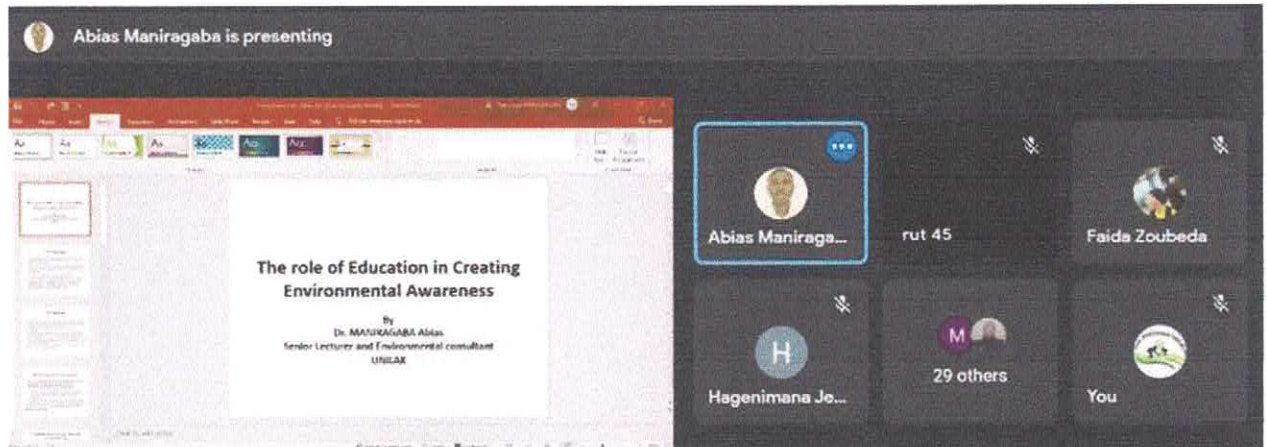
Abias Maniragaba is presenting

The role of Education in Creating Environmental Awareness

By
Dr. MANIRAGABA Abias
Senior Lecturer and Environmental consultant
UNILAK

Abias Maniraga...

rut 45

Faida Zoubeda

H

Hagenimana Je...

M

29 others

You